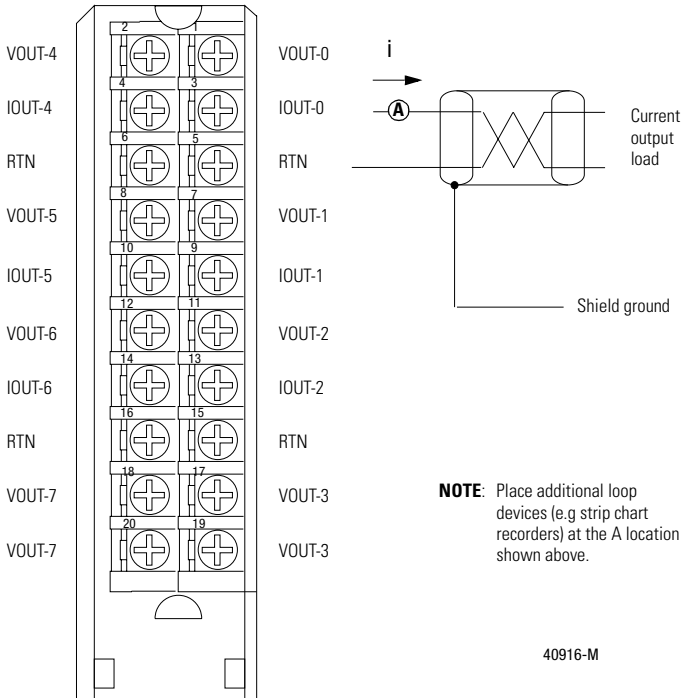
VOUT-4
IOUT-4
RTN
VOUT-5
IOUT-5
VOUT-6
IOUT-6
RTN
VOUT-7
VOUT-7

2 1
4 3
6 5
8 7
10 9
12 11
14 13
16 15
18 17
20 19

VOUT-0
IOUT-0
RTN
VOUT-1
IOUT-1
VOUT-2
IOUT-2
RTN
VOUT-3
VOUT-3

i

A

Current output load

Shield ground

**NOTE**: Place additional loop devices (e.g strip chart recorders) at the A location shown above.

40916-M